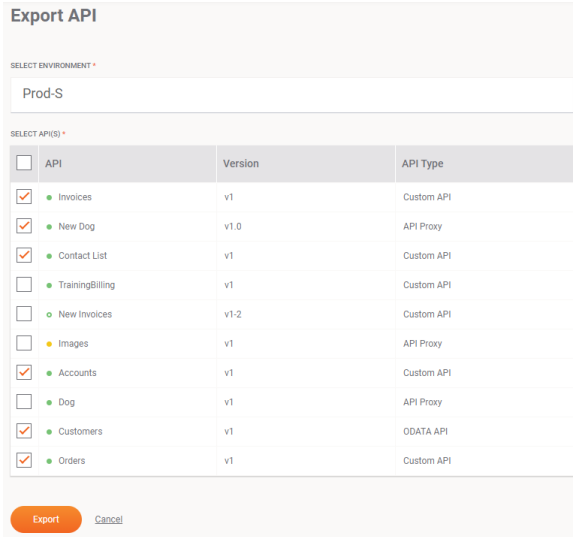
Export API

SELECT ENVIRONMENT *

Prod-S

SELECT API(S) *

| API | Version | API Type |
|---|---|---|
| Invoices | v1 | Custom API |
| New Dog | v1.0 | API Proxy |
| Contact List | v1 | Custom API |
| TrainingBilling | v1 | Custom API |
| New Invoices | v1-2 | Custom API |
| Images | v1 | API Proxy |
| Accounts | v1 | Custom API |
| Dog | v1 | API Proxy |
| Customers | v1 | ODATA API |
| Orders | v1 | Custom API |

Export Cancel